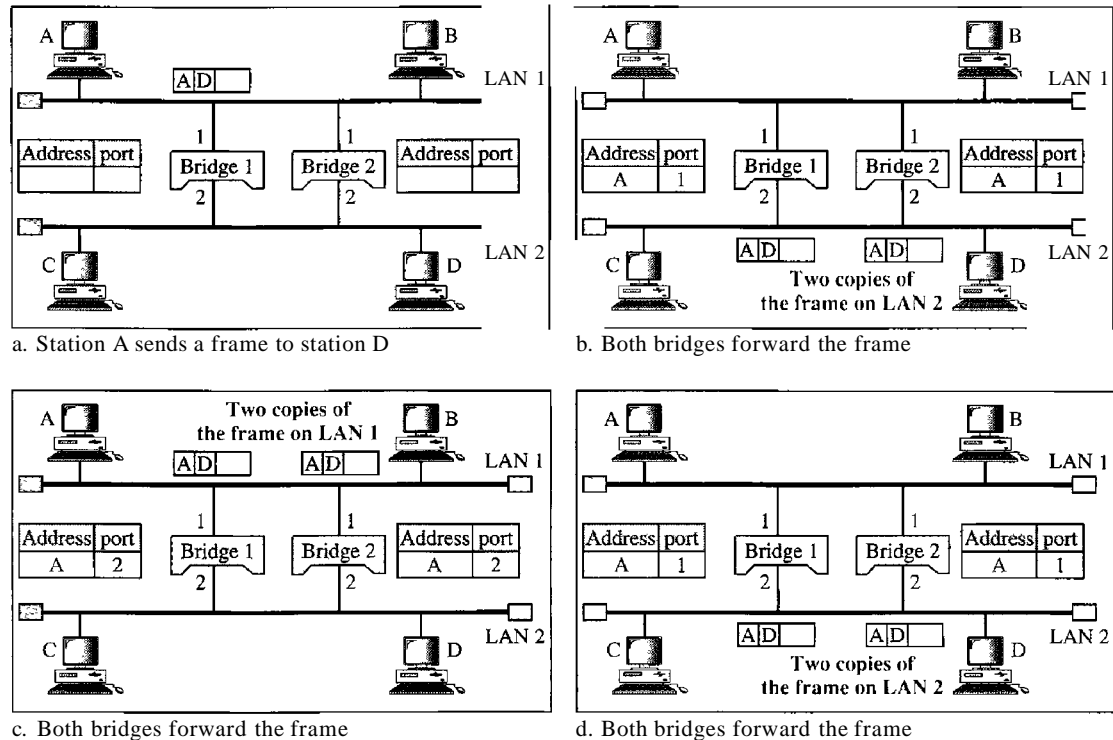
A
B
A D
LAN 1
1
1
| Address | port |
|---|---|
| | |

Bridge 1
Bridge 2

| Address | port |
|---|---|
| | |

2
2
LAN 2
C
D

a. Station A sends a frame to station D

A
B
LAN 1
1
1
| Address | port |
|---|---|
| A | 1 |

Bridge 1
Bridge 2

| Address | port |
|---|---|
| A | 1 |

2
2
LAN 2
A D
A D
C
Two copies of the frame on LAN 2
D

b. Both bridges forward the frame

A
Two copies of the frame on LAN 1
B
A D
A D
LAN 1
1
1
| Address | port |
|---|---|
| A | 2 |

Bridge 1
Bridge 2

| Address | port |
|---|---|
| A | 2 |

2
2
LAN 2
C
D

c. Both bridges forward the frame

A
B
LAN 1
1
1
| Address | port |
|---|---|
| A | 1 |

Bridge 1
Bridge 2

| Address | port |
|---|---|
| A | 1 |

2
2
LAN 2
A D
A D
C
Two copies of the frame on LAN 2
D

d. Both bridges forward the frame